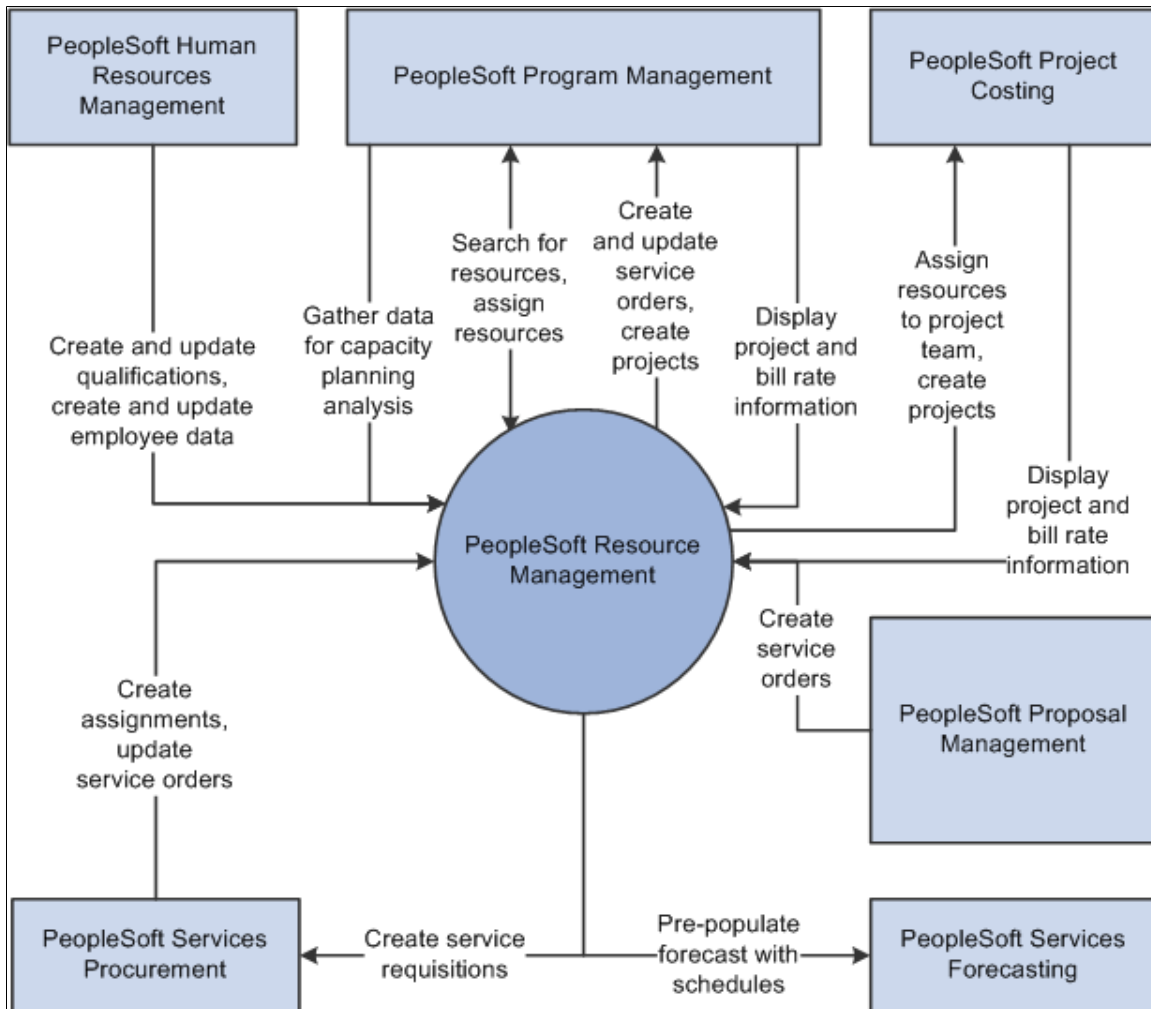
PeopleSoft Human Resources Management

PeopleSoft Program Management

PeopleSoft Project Costing

Create and update qualifications, create and update employee data

Gather data for capacity planning analysis

Search for resources, assign resources

Create and update service orders, create projects

Display project and bill rate information

Assign resources to project team, create projects

Display project and bill rate information

PeopleSoft Resource Management

Create service orders

PeopleSoft Proposal Management

Create assignments, update service orders

PeopleSoft Services Procurement

Create service requisitions

Pre-populate forecast with schedules

PeopleSoft Services Forecasting